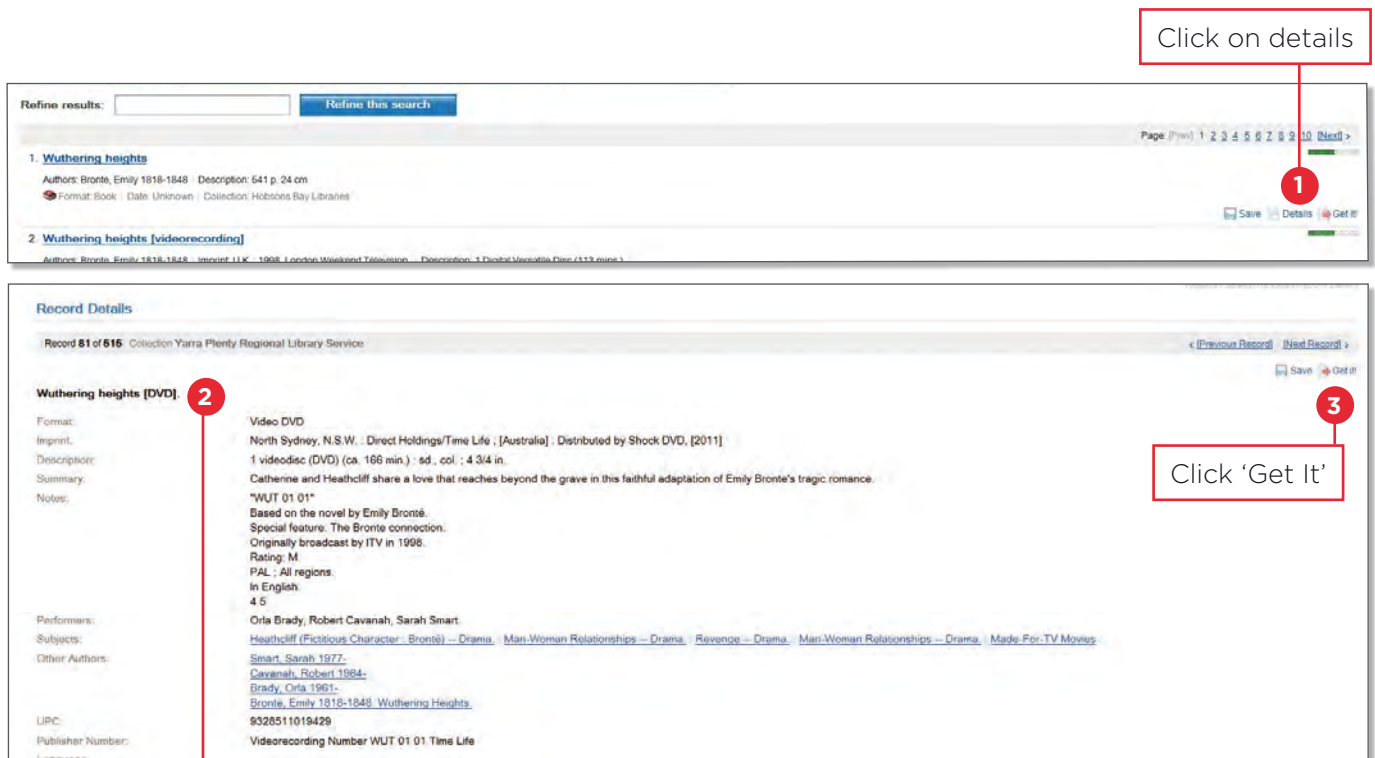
Click on details

Refine results: Refine this search

Page: [Prev] 1 2 3 4 5 6 7 8 9 10 [Next] >

1. Wuthering heights

Authors: Bronte, Emily 1818-1848 | Description: 541 p. 24 cm

Format: Book | Date: Unknown | Collection: Hobsons Bay Libraries

1

Save Details Get it

2. Wuthering heights [videorecording]

Authors: Bronte, Emily 1818-1848 | Imprint: U.K. : 1998, London Weekend Television | Description: 1 Digital Versatile Disc (112 mins.)

Record Details

Record 81 of 515 Collection Yarra Plenty Regional Library Service

< [Previous Record] [Next Record] >

Save Get it

Wuthering heights [DVD].

2

3

| | |
|---|---|
| Format: | Video DVD |
| Imprint: | North Sydney, N.S.W. : Direct Holdings/Time Life ; [Australia] : Distributed by Shock DVD, [2011] |
| Description: | 1 videodisc (DVD) (ca. 166 min.) : sd., col. ; 4 3/4 in. |
| Summary: | Catherine and Heathcliff share a love that reaches beyond the grave in this faithful adaptation of Emily Bronte's tragic romance. |
| Notes: | "WUT 01 01" Based on the novel by Emily Brontë. Special feature: The Bronte connection. Originally broadcast by ITV in 1998. Rating: M. PAL ; All regions. In English. 4 5 |
| Performers: | Orla Brady, Robert Cavanah, Sarah Smart. |
| Subjects: | Heathcliff (Fictitious Character : Brontë) -- Drama. Man-Woman Relationships -- Drama. Revenge -- Drama. Man-Woman Relationships -- Drama. Made-For-TV Movies |
| Other Authors: | Smart, Sarah 1977- Cavanah, Robert 1964- Brady, Orla 1961- Bronte, Emily 1818-1848. Wuthering Heights. |
| UPC: | 9328511019429 |
| Publisher Number: | Videorecording Number WUT 01 01 Time Life |

Click 'Get It'